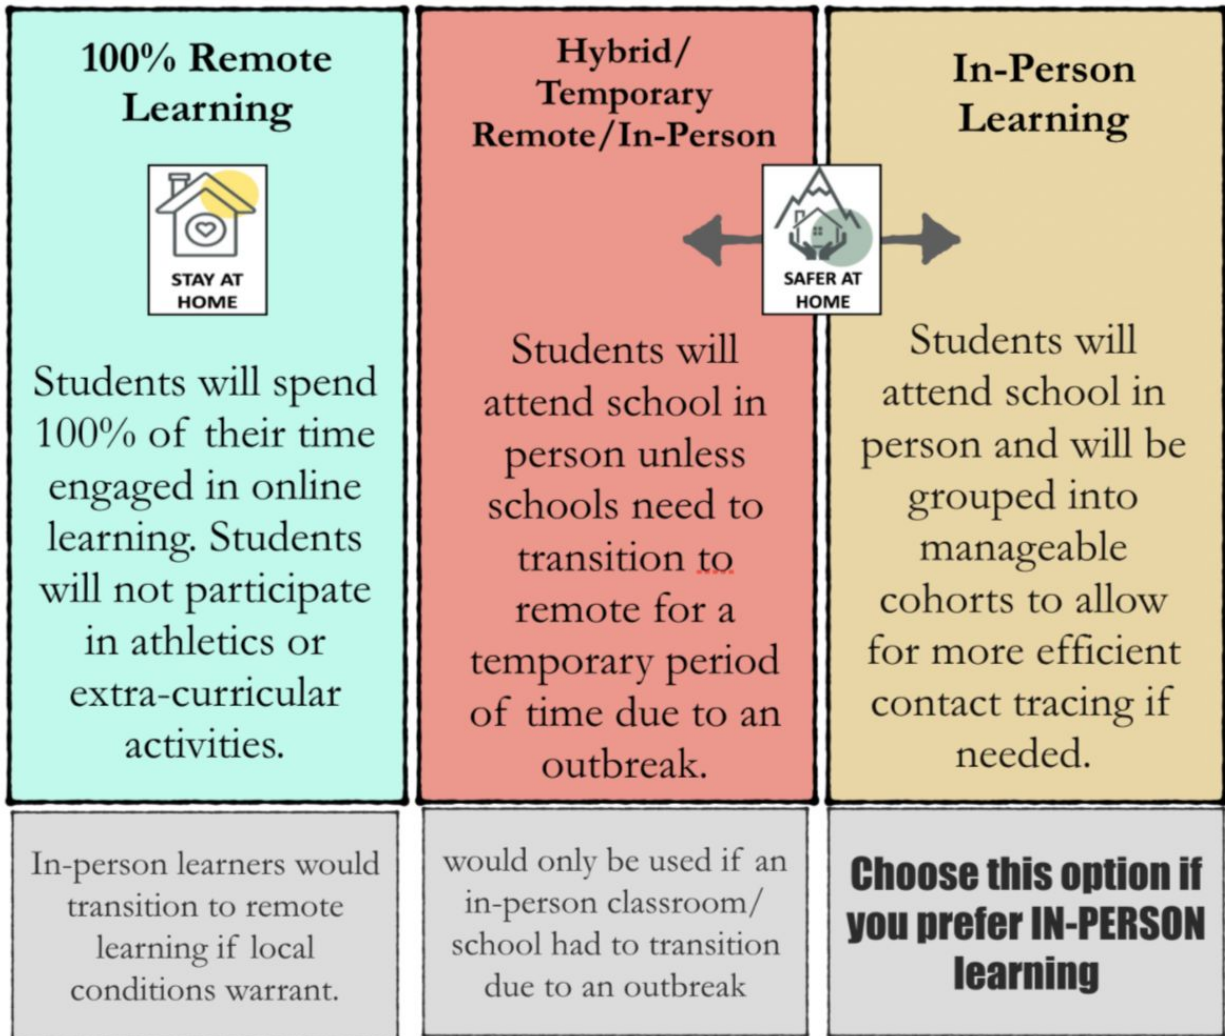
100% Remote Learning

STAY AT HOME

Students will spend 100% of their time engaged in online learning. Students will not participate in athletics or extra-curricular activities.

Hybrid/ Temporary Remote/In-Person

SAFER AT HOME

Students will attend school in person unless schools need to transition to remote for a temporary period of time due to an outbreak.

In-Person Learning

Students will attend school in person and will be grouped into manageable cohorts to allow for more efficient contact tracing if needed.

In-person learners would transition to remote learning if local conditions warrant.

would only be used if an in-person classroom/ school had to transition due to an outbreak

Choose this option if you prefer IN-PERSON learning